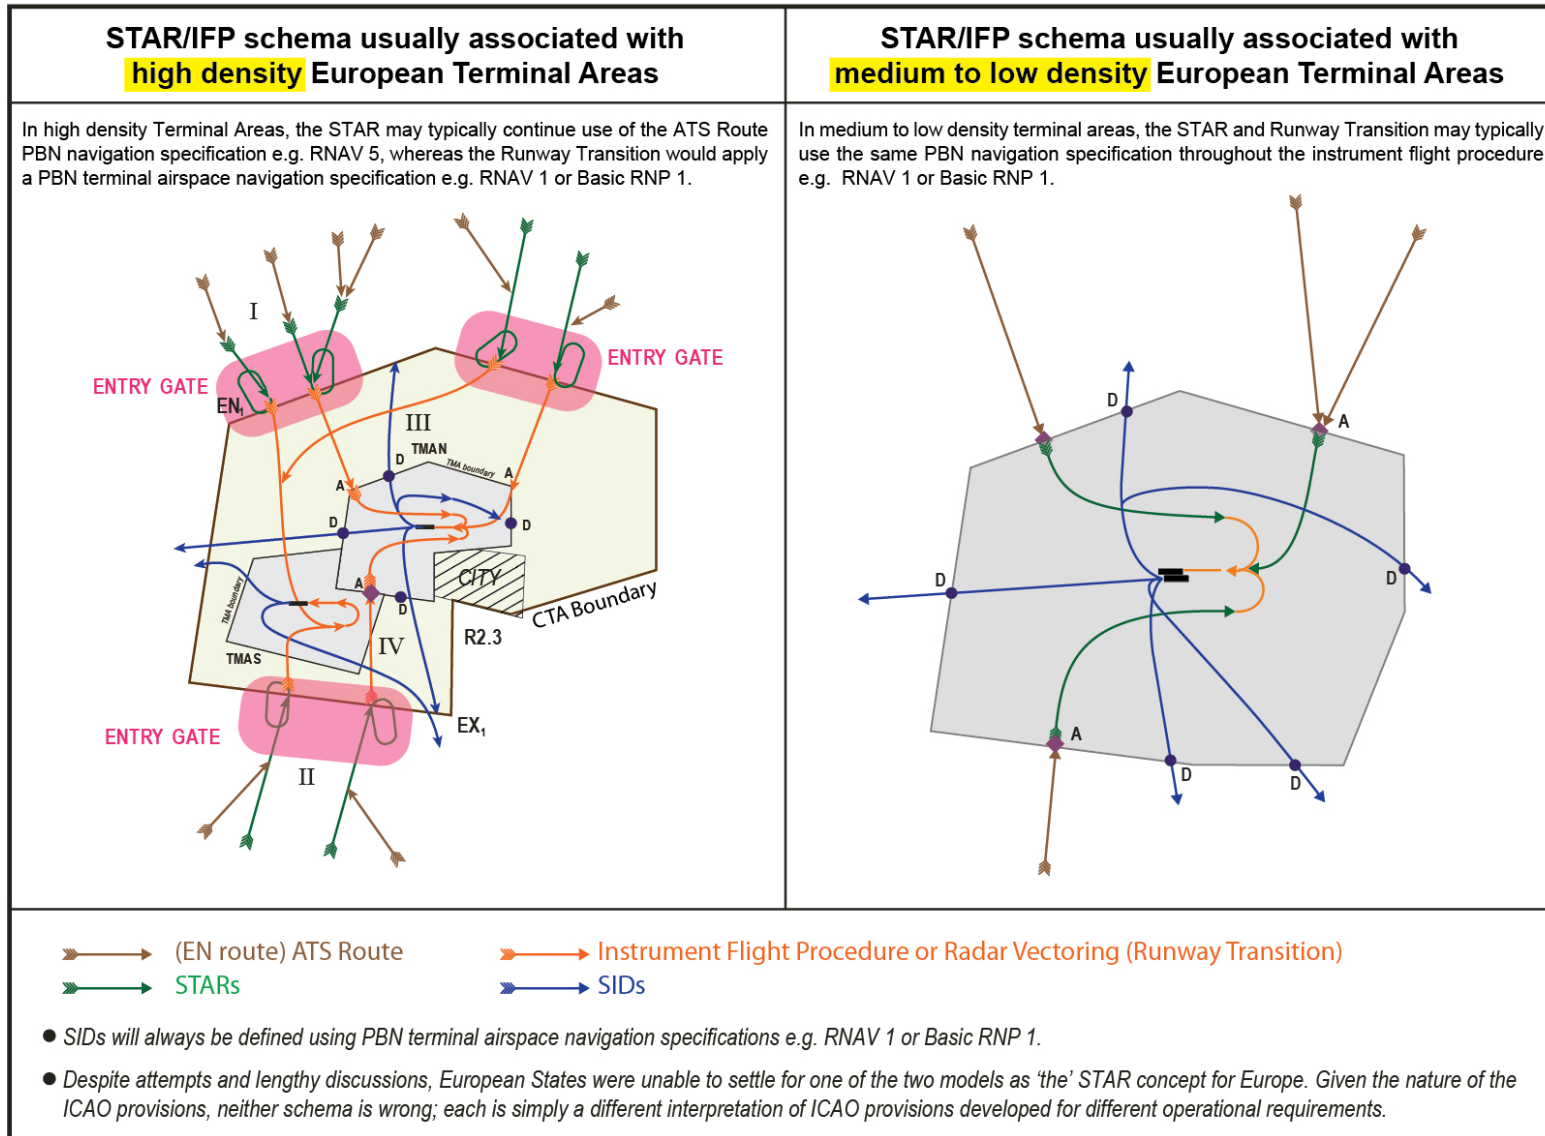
| STAR/IFP schema usually associated with high density European Terminal Areas | STAR/IFP schema usually associated with medium to low density European Terminal Areas |
|---|---|
| In high density Terminal Areas, the STAR may typically continue use of the ATS Route PBN navigation specification e.g. RNAV 5, whereas the Runway Transition would apply a PBN terminal airspace navigation specification e.g. RNAV 1 or Basic RNP 1. | In medium to low density terminal areas, the STAR and Runway Transition may typically use the same PBN navigation specification throughout the instrument flight procedure e.g. RNAV 1 or Basic RNP 1. |

I
ENTRY GATE
EN$_1$
ENTRY GATE
III
TMAN
TMA boundary
D
A
A
D
D
CITY
TMA boundary
A
D
CTA Boundary
R2.3
TMAS
IV
ENTRY GATE
EX$_1$
II

D
A
D
D
A
D
D

(EN route) ATS Route
STARs
Instrument Flight Procedure or Radar Vectoring (Runway Transition)
SIDs

● SIDs will always be defined using PBN terminal airspace navigation specifications e.g. RNAV 1 or Basic RNP 1.

● Despite attempts and lengthy discussions, European States were unable to settle for one of the two models as 'the' STAR concept for Europe. Given the nature of the ICAO provisions, neither schema is wrong; each is simply a different interpretation of ICAO provisions developed for different operational requirements.